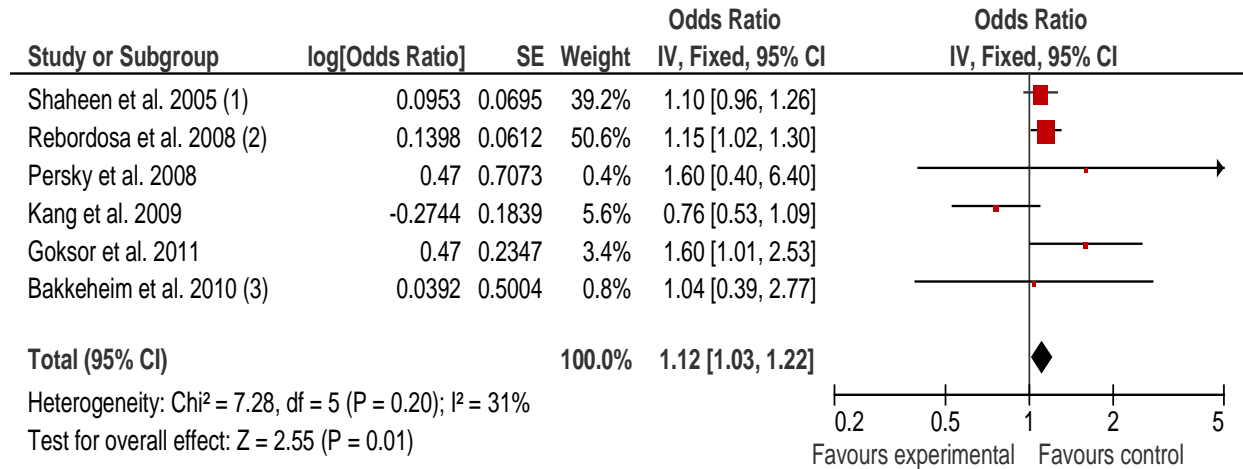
| Study or Subgroup | log[Odds Ratio] | SE | Weight | Odds Ratio IV, Fixed, 95% CI | Odds Ratio IV, Fixed, 95% CI |
|---|---|---|---|---|---|
| Shaheen et al. 2005 (1) | 0.0953 | 0.0695 | 39.2% | 1.10 [0.96, 1.26] | |
| Rebordosa et al. 2008 (2) | 0.1398 | 0.0612 | 50.6% | 1.15 [1.02, 1.30] | |
| Persky et al. 2008 | 0.47 | 0.7073 | 0.4% | 1.60 [0.40, 6.40] | |
| Kang et al. 2009 | -0.2744 | 0.1839 | 5.6% | 0.76 [0.53, 1.09] | |
| Goksor et al. 2011 | 0.47 | 0.2347 | 3.4% | 1.60 [1.01, 2.53] | |
| Bakkeheim et al. 2010 (3) | 0.0392 | 0.5004 | 0.8% | 1.04 [0.39, 2.77] | |
| **Total (95% CI)** | | | **100.0%** | **1.12 [1.03, 1.22]** | |

Heterogeneity: Chi² = 7.28, df = 5 (P = 0.20); I² = 31%
Test for overall effect: Z = 2.55 (P = 0.01)

0.2 0.5 1 2 5
Favours experimental Favours control